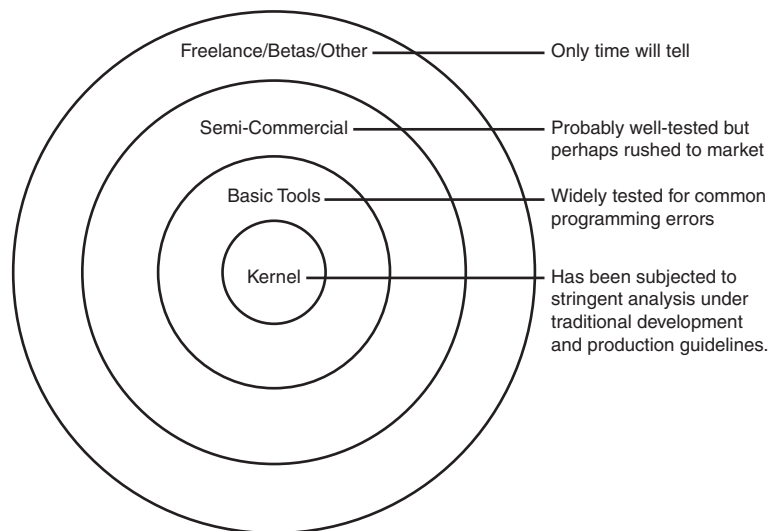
Freelance/Betas/Other

Only time will tell

Semi-Commercial

Probably well-tested but perhaps rushed to market

Basic Tools

Widely tested for common programming errors

Kernel

Has been subjected to stringent analysis under traditional development and production guidelines.